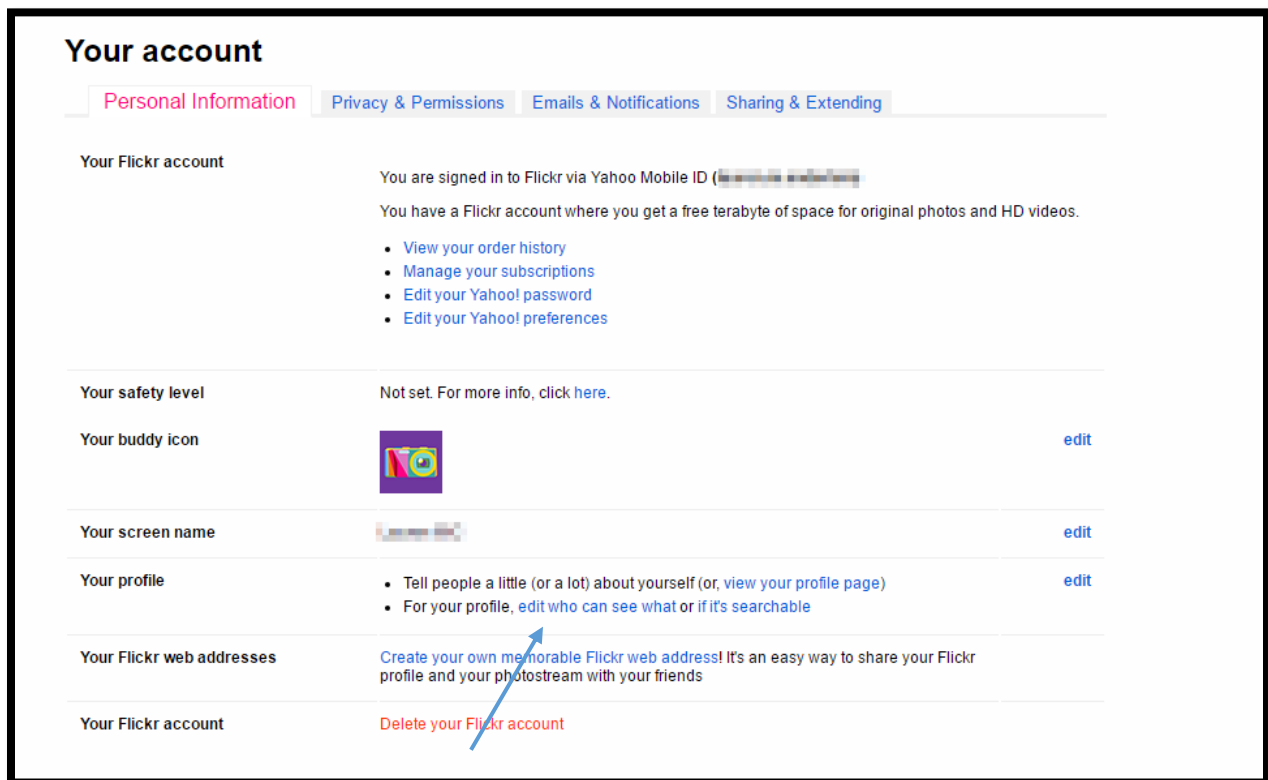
Your account

Personal Information | Privacy & Permissions | Emails & Notifications | Sharing & Extending

Your Flickr account

You are signed in to Flickr via Yahoo Mobile ID ([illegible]

You have a Flickr account where you get a free terabyte of space for original photos and HD videos.

- View your order history
- Manage your subscriptions
- Edit your Yahoo! password
- Edit your Yahoo! preferences

Your safety level

Not set. For more info, click here.

Your buddy icon

edit

Your screen name

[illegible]

edit

Your profile

- Tell people a little (or a lot) about yourself (or, view your profile page)
- For your profile, edit who can see what or if it's searchable

edit

Your Flickr web addresses

Create your own memorable Flickr web address! It's an easy way to share your Flickr profile and your photostream with your friends

Your Flickr account

Delete your Flickr account